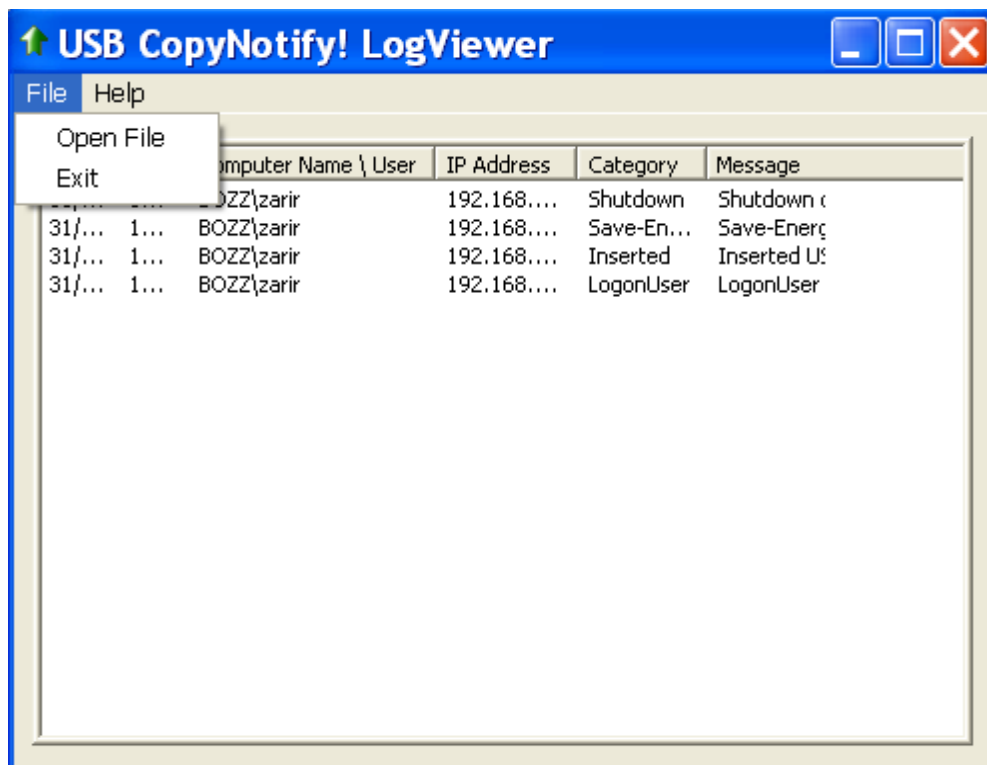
USB CopyNotify! LogViewer

File Help

Open File
Exit

| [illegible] | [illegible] | omputer Name \ User | IP Address | Category | Message |
|---|---|---|---|---|---|
| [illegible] | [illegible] | BOZZ\zarir | 192.168.... | Shutdown | Shutdown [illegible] |
| 31/... | 1... | BOZZ\zarir | 192.168.... | Save-En... | Save-Energ |
| 31/... | 1... | BOZZ\zarir | 192.168.... | Inserted | Inserted US |
| 31/... | 1... | BOZZ\zarir | 192.168.... | LogonUser | LogonUser |